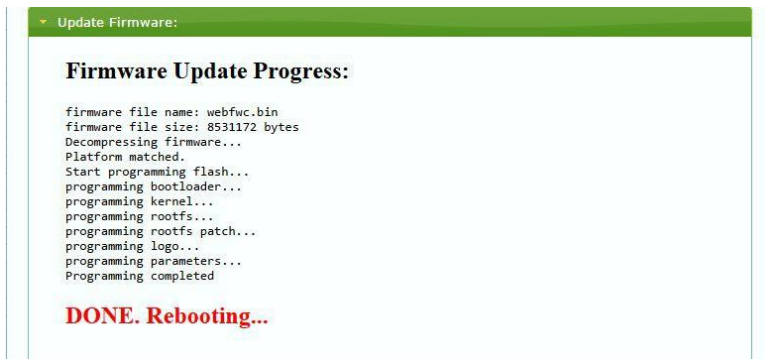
Update Firmware:

Firmware Update Progress:

firmware file name: webfwc.bin
firmware file size: 8531172 bytes
Decompressing firmware...
Platform matched.
Start programming flash...
programming bootloader...
programming kernel...
programming rootfs...
programming rootfs patch...
programming logo...
programming parameters...
Programming completed

DONE. Rebooting...